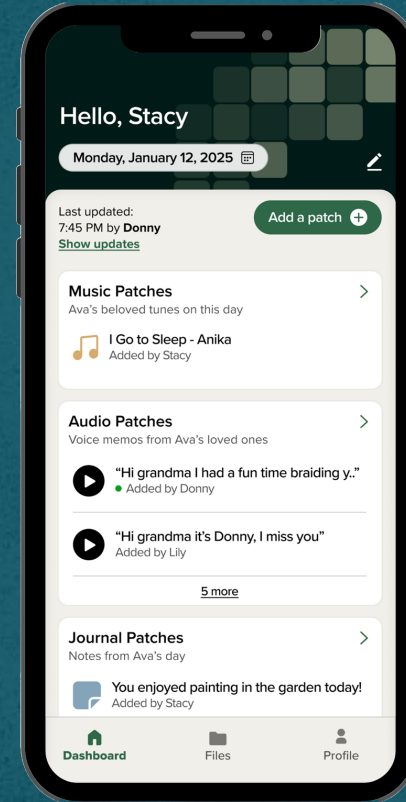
Hello, Stacy

Monday, January 12, 2025

Last updated:
7:45 PM by **Donny**
Show updates

Add a patch

Music Patches
Ava's beloved tunes on this day

I Go to Sleep - Anika
Added by Stacy

Audio Patches
Voice memos from Ava's loved ones

"Hi grandma I had a fun time braiding y.."
Added by Donny

"Hi grandma it's Donny, I miss you"
Added by Lily

5 more

Journal Patches
Notes from Ava's day

You enjoyed painting in the garden today!
Added by Stacy

Dashboard
Files
Profile